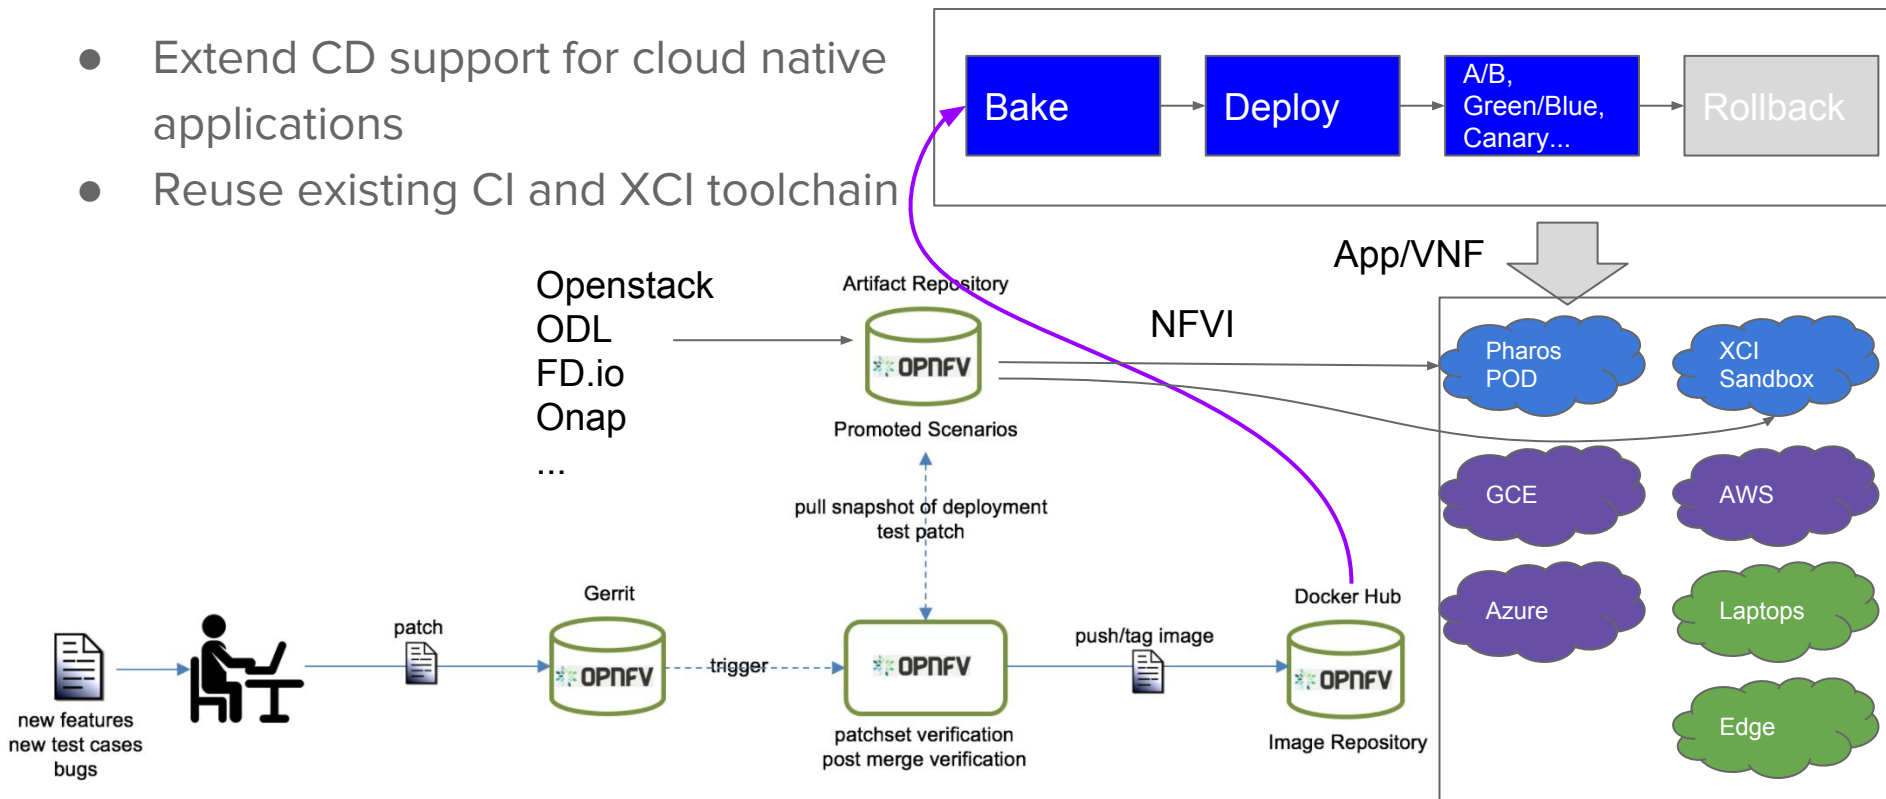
● Extend CD support for cloud native applications

● Reuse existing CI and XCI toolchain

Bake

Deploy

A/B, Green/Blue, Canary...

Rollback

App/VNF

Openstack
ODL
FD.io
Onap
...

Artifact Repository

OPNFV

Promoted Scenarios

NFVI

Pharos POD

XCI Sandbox

GCE

AWS

Azure

Laptops

Edge

pull snapshot of deployment
test patch

new features
new test cases
bugs

patch

Gerrit

OPNFV

trigger

OPNFV

patchset verification
post merge verification

push/tag image

Docker Hub

OPNFV

Image Repository